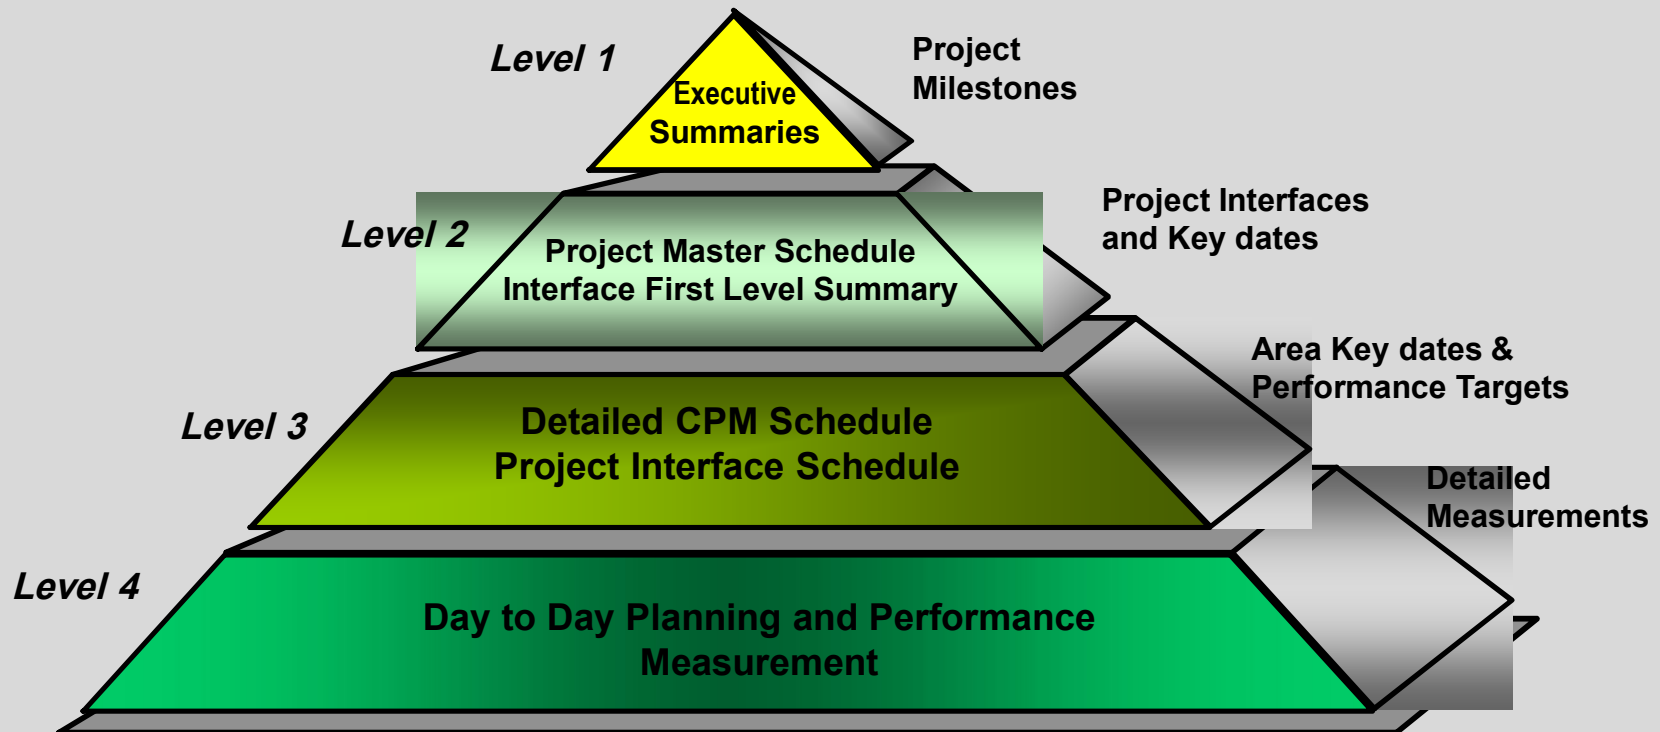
Level 1

Executive Summaries

Project Milestones

Level 2

Project Master Schedule Interface First Level Summary

Project Interfaces and Key dates

Level 3

Detailed CPM Schedule Project Interface Schedule

Area Key dates & Performance Targets

Level 4

Day to Day Planning and Performance Measurement

Detailed Measurements